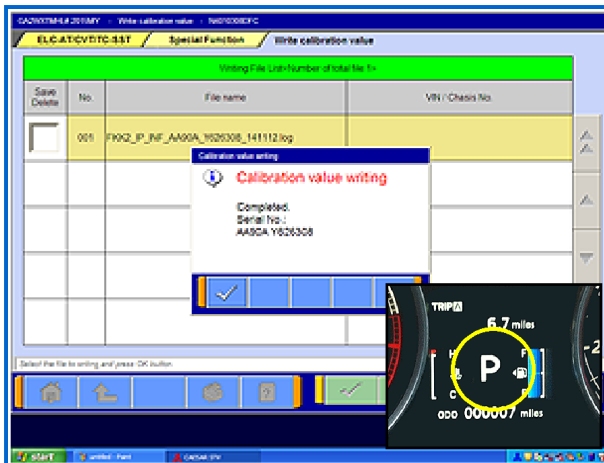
GA2WXTMHL# 2015MY > Write calibration value > N401030EFC

ELC.AT/CVT/TC SST / Special Function / Write calibration value

Writing File List<Number of total file 1>

| Save Delete | No. | File name | VIN / Chasis No. |
|---|---|---|---|
| | 001 | FKK2_IP_INF_AA90A_Y6263O8_141112.log | |

Calibration value writing

Calibration value writing

Completed.
Serial No.:
AA9OA Y6263O8

Select the file to writing and press OK button.

TRIP A
6.7 miles
H
C
P
F
E
ODO 000007 miles

start
untitled - Paint
CAESAR SRV